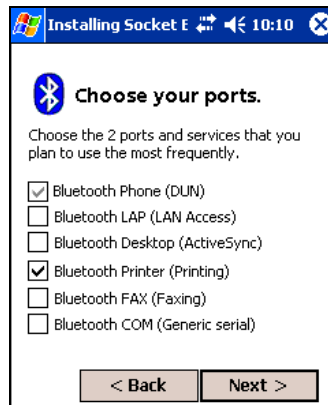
Installing Socket E 10:10

Choose your ports.

Choose the 2 ports and services that you plan to use the most frequently.

Bluetooth Phone (DUN)
Bluetooth LAP (LAN Access)
Bluetooth Desktop (ActiveSync)
Bluetooth Printer (Printing)
Bluetooth FAX (Faxing)
Bluetooth COM (Generic serial)

< Back
Next >